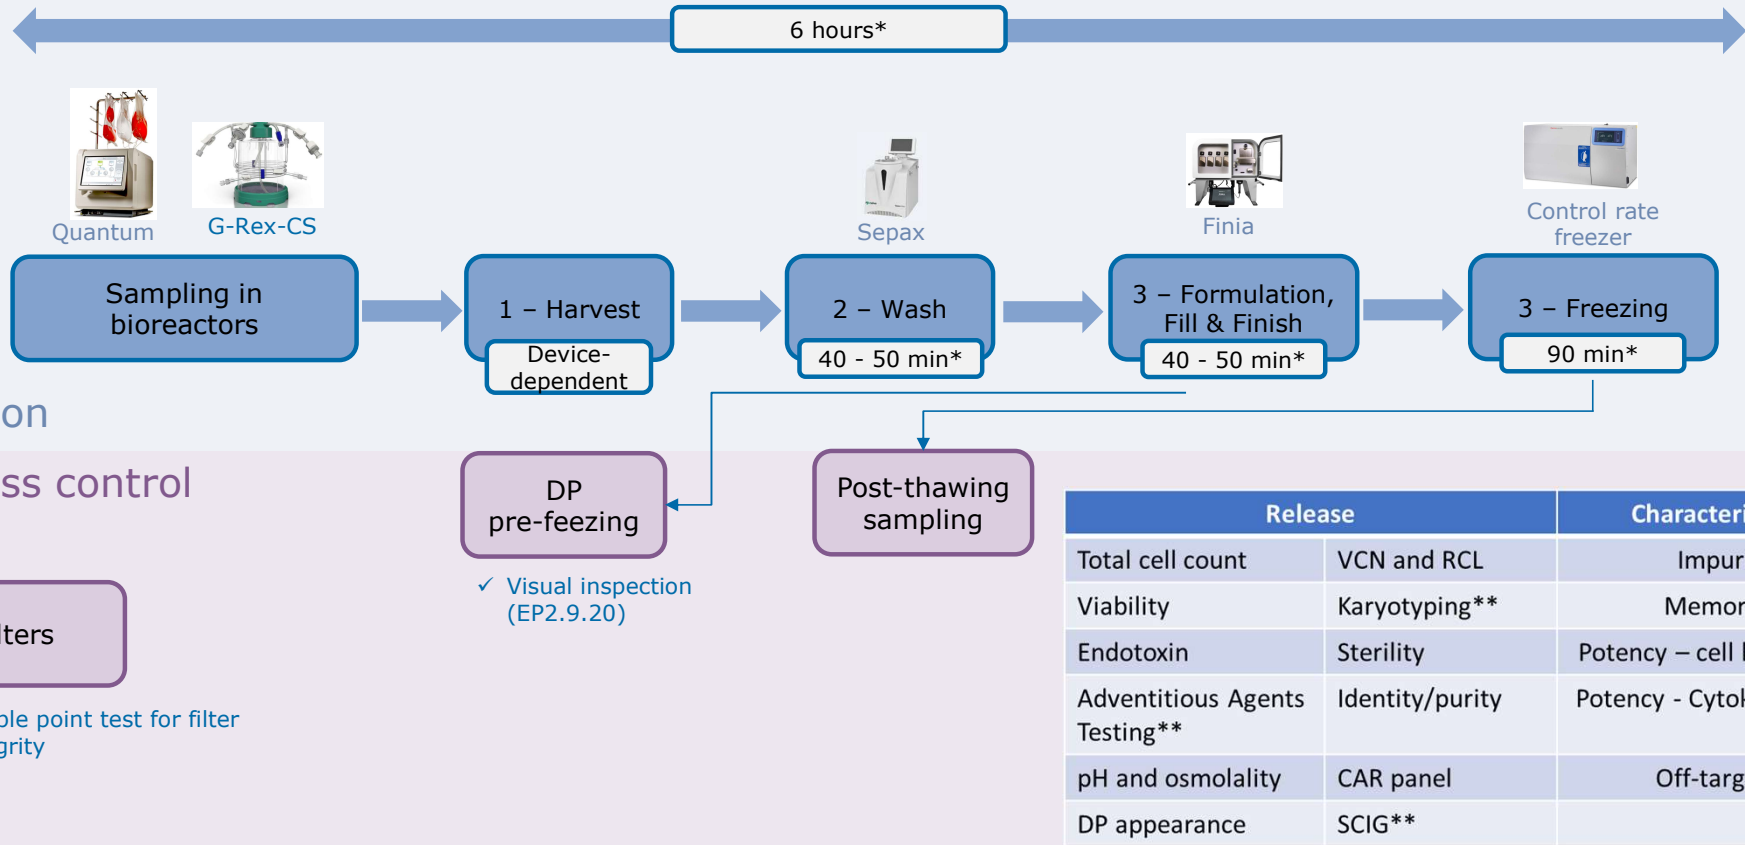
6 hours*

Quantum

G-Rex-CS

Sepax

Finia

Control rate freezer

Sampling in bioreactors

1 – Harvest

Device-dependent

2 – Wash

40 - 50 min*

3 – Formulation, Fill & Finish

40 - 50 min*

3 – Freezing

90 min*

on

ss control

DP pre-feezing

Post-thawing sampling

✓ Visual inspection (EP2.9.20)

lters

ble point test for filter grity

| Release | | Characteri |
|---|---|---|
| Total cell count | VCN and RCL | Impur |
| Viability | Karyotyping** | Memor |
| Endotoxin | Sterility | Potency – cell |
| Adventitious Agents Testing** | Identity/purity | Potency - Cytol |
| pH and osmolality | CAR panel | Off-targ |
| DP appearance | SCIG** | |